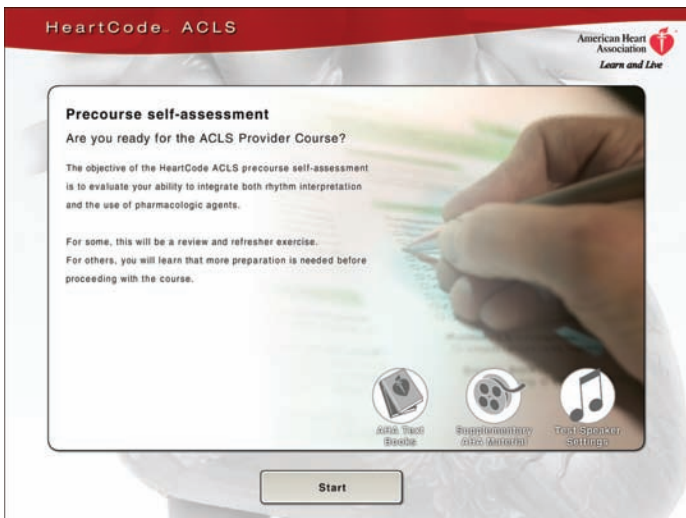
HeartCode ACLS

American Heart Association
Learn and Live

Precourse self-assessment

Are you ready for the ACLS Provider Course?

The objective of the HeartCode ACLS precourse self-assessment is to evaluate your ability to integrate both rhythm interpretation and the use of pharmacologic agents.

For some, this will be a review and refresher exercise.
For others, you will learn that more preparation is needed before proceeding with the course.

AHA Text Books

Supplementary AHA Material

Test Speaker Settings

Start